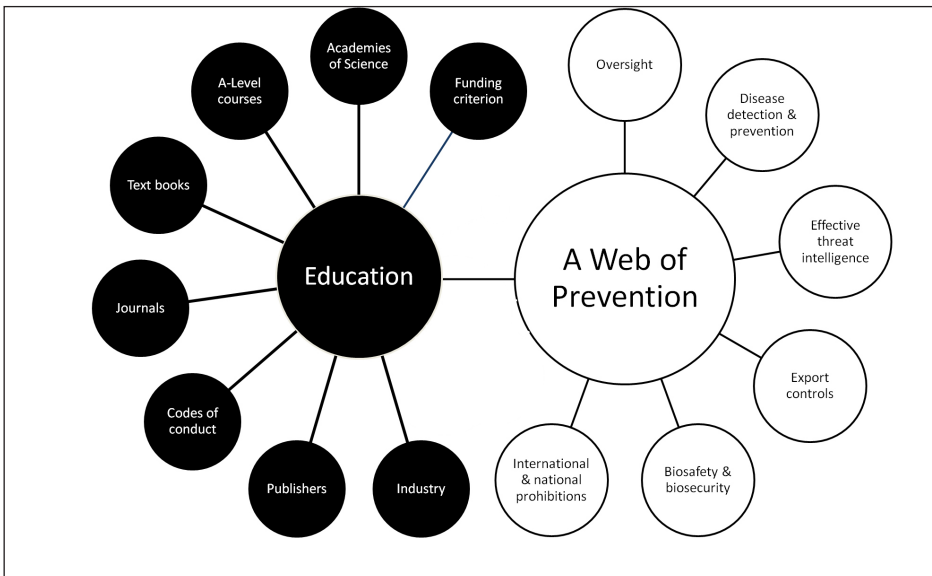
Academies of Science

A-Level courses

Funding criterion

Text books

Education

Journals

Codes of conduct

Publishers

Industry

Oversight

Disease detection & prevention

A Web of Prevention

Effective threat intelligence

Export controls

International & national prohibitions

Biosafety & biosecurity